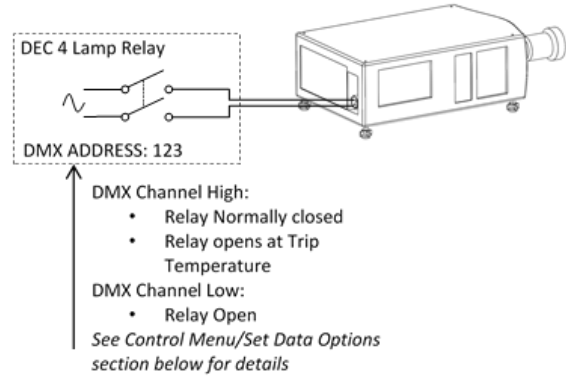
DEC 4 Lamp Relay

DMX ADDRESS: 123

DMX Channel High:
- Relay Normally closed
- Relay opens at Trip Temperature

DMX Channel Low:
- Relay Open

*See Control Menu/Set Data Options section below for details*